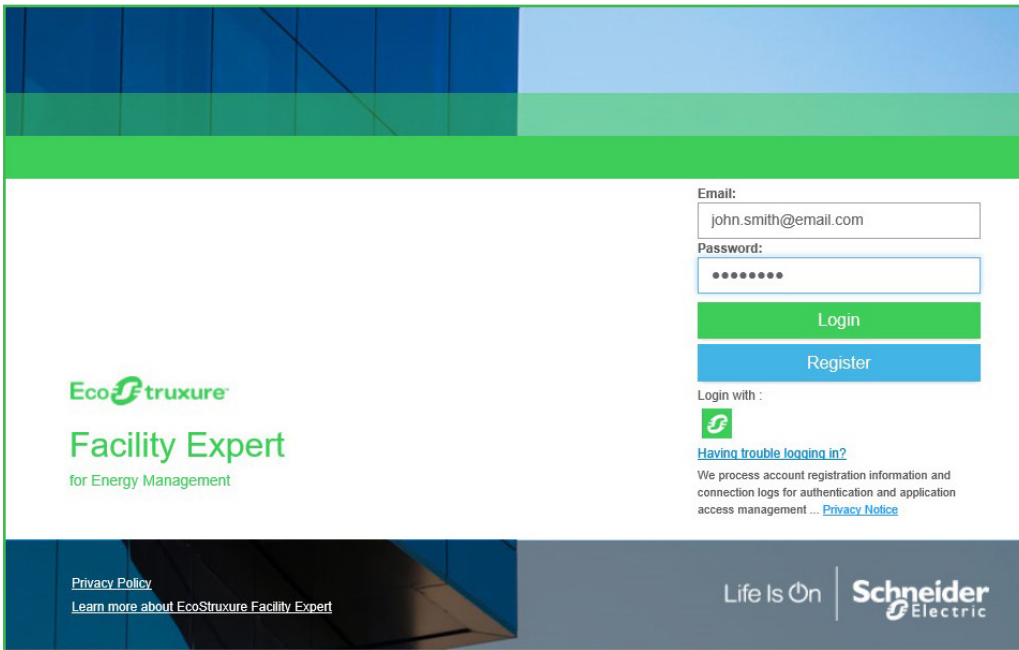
Email:
john.smith@email.com
Password:
••••••••
Login
Register
Login with :
Having trouble logging in?
We process account registration information and connection logs for authentication and application access management ... Privacy Notice

EcoStruxure
Facility Expert
for Energy Management

Privacy Policy
Learn more about EcoStruxure Facility Expert

Life Is On
Schneider Electric